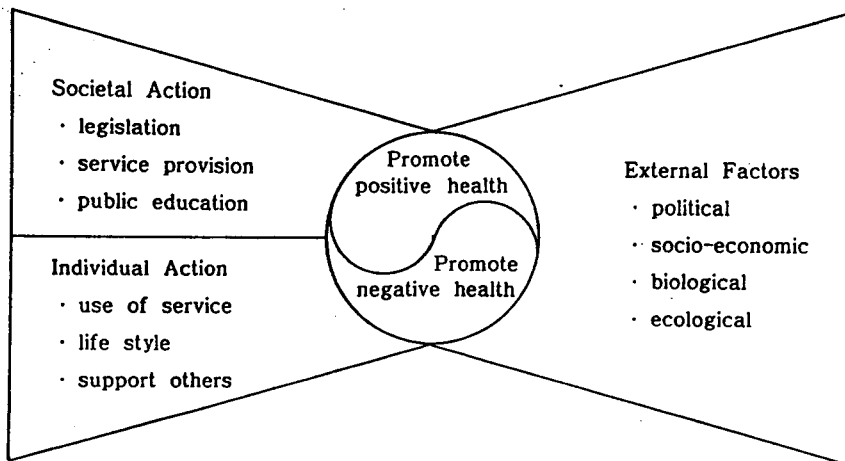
Societal Action
· legislation
· service provision
· public education

Individual Action
· use of service
· life style
· support others

Promote positive health

Promote negative health

External Factors
· political
· socio-economic
· biological
· ecological